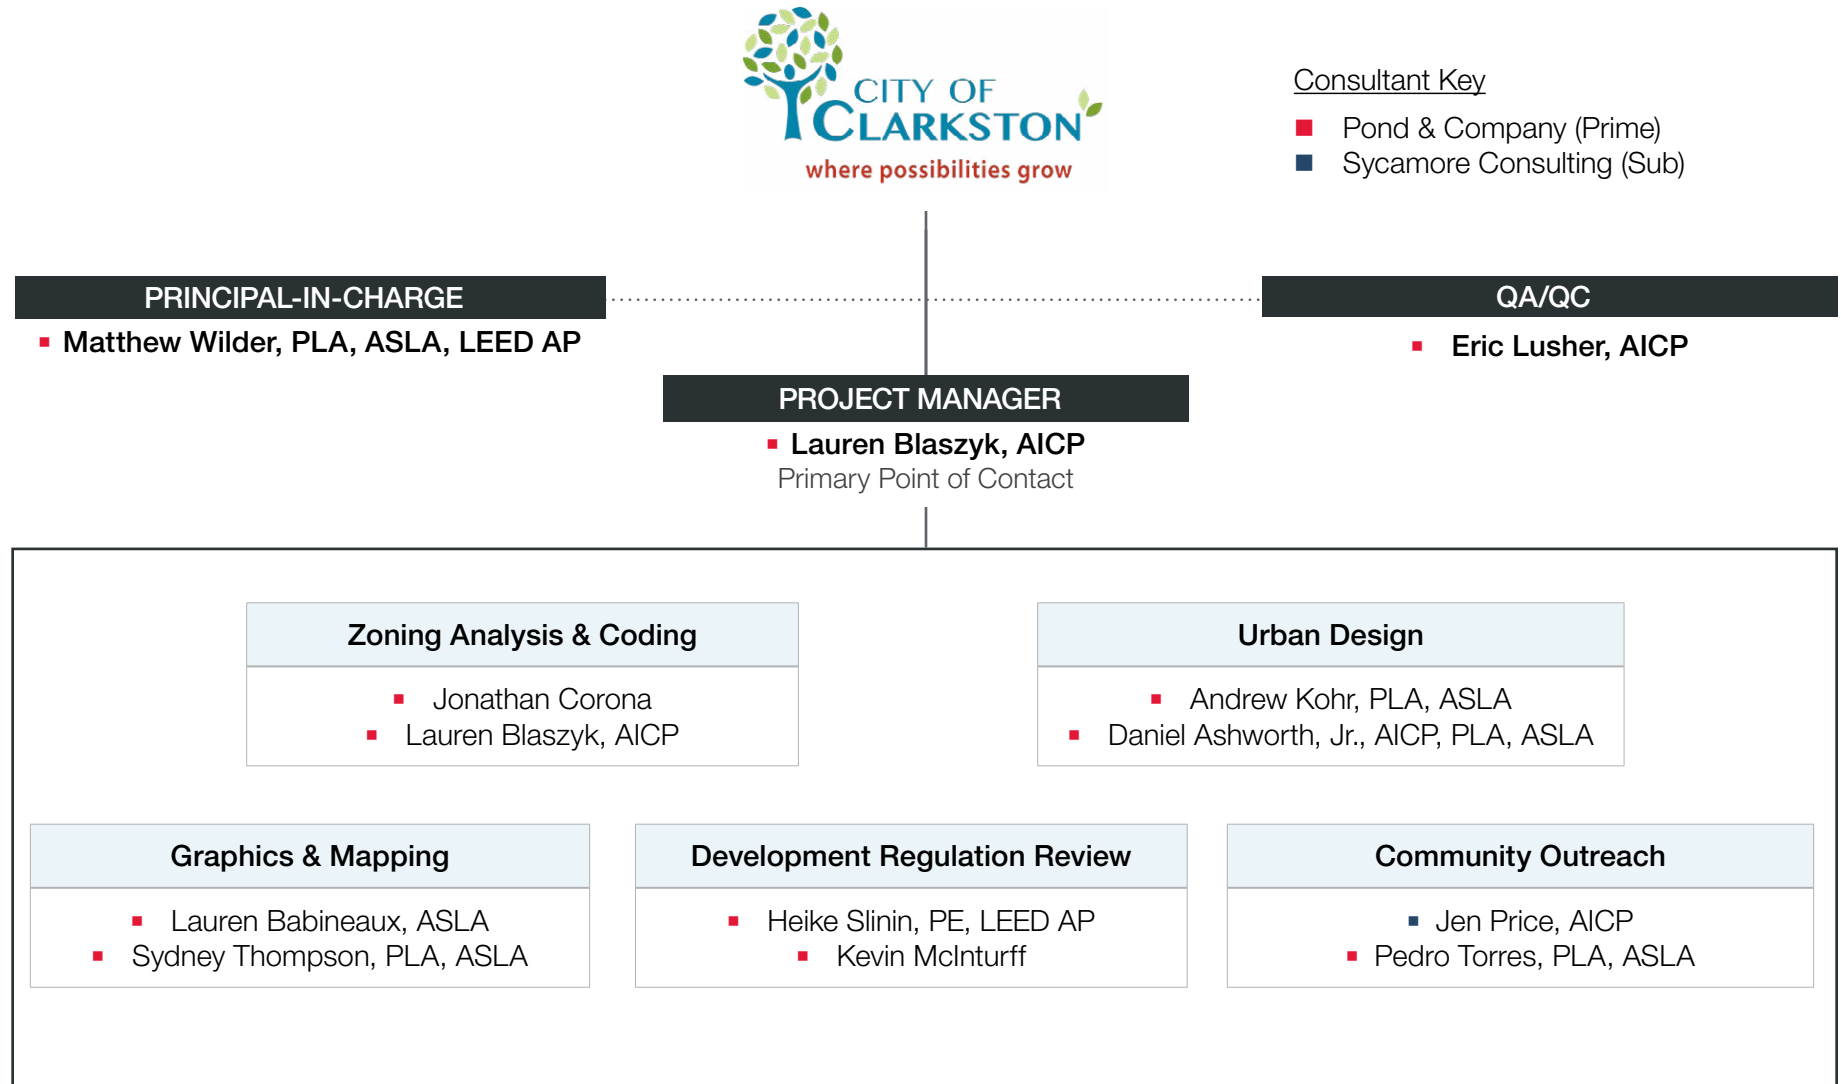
CITY OF CLARKSTON
where possibilities grow

Consultant Key
▪ Pond & Company (Prime)
▪ Sycamore Consulting (Sub)

PRINCIPAL-IN-CHARGE
▪ Matthew Wilder, PLA, ASLA, LEED AP

QA/QC
▪ Eric Lusher, AICP

PROJECT MANAGER
▪ Lauren Blaszyk, AICP
Primary Point of Contact

Zoning Analysis & Coding
▪ Jonathan Corona
▪ Lauren Blaszyk, AICP

Urban Design
▪ Andrew Kohr, PLA, ASLA
▪ Daniel Ashworth, Jr., AICP, PLA, ASLA

Graphics & Mapping
▪ Lauren Babineaux, ASLA
▪ Sydney Thompson, PLA, ASLA

Development Regulation Review
▪ Heike Slinin, PE, LEED AP
▪ Kevin McInturff

Community Outreach
▪ Jen Price, AICP
▪ Pedro Torres, PLA, ASLA